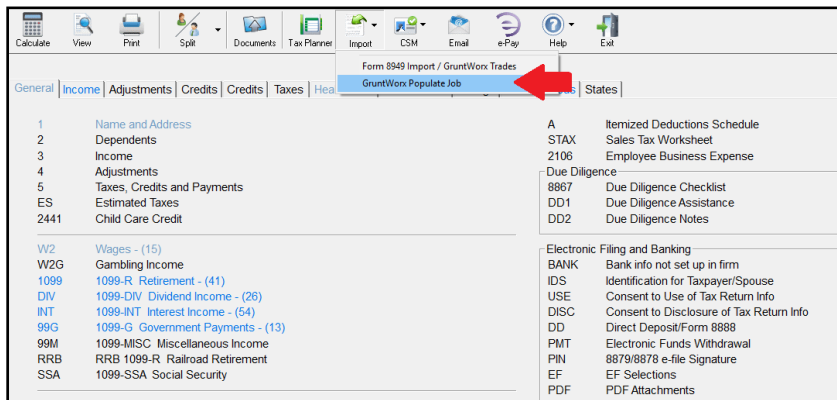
Calculate View Print Split Documents Tax Planner Import CSM Email e-Pay Help Exit

Form 8949 Import / GruntWorx Trades
GruntWorx Populate Job

General Income Adjustments Credits Credits Taxes Hea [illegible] States

1 Name and Address
2 Dependents
3 Income
4 Adjustments
5 Taxes, Credits and Payments
ES Estimated Taxes
2441 Child Care Credit

W2 Wages - (15)
W2G Gambling Income
1099 1099-R Retirement - (41)
DIV 1099-DIV Dividend Income - (26)
INT 1099-INT Interest Income - (54)
99G 1099-G Government Payments - (13)
99M 1099-MISC Miscellaneous Income
RRB RRB 1099-R Railroad Retirement
SSA 1099-SSA Social Security

A Itemized Deductions Schedule
STAX Sales Tax Worksheet
2106 Employee Business Expense

Due Diligence
8867 Due Diligence Checklist
DD1 Due Diligence Assistance
DD2 Due Diligence Notes

Electronic Filing and Banking
BANK Bank info not set up in firm
IDS Identification for Taxpayer/Spouse
USE Consent to Use of Tax Return Info
DISC Consent to Disclosure of Tax Return Info
DD Direct Deposit/Form 8888
PMT Electronic Funds Withdrawal
PIN 8879/8878 e-file Signature
EF EF Selections
PDF PDF Attachments